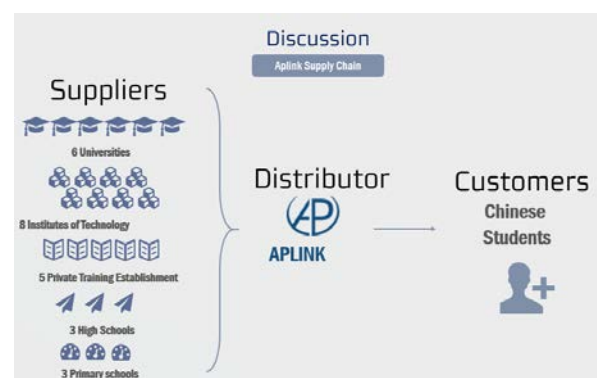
Discussion

Aplink Supply Chain

Suppliers

6 Universities

8 Institutes of Technology

5 Private Training Establishment

3 High Schools

3 Primary schools

Distributor

AP

APLINK

Customers

Chinese Students